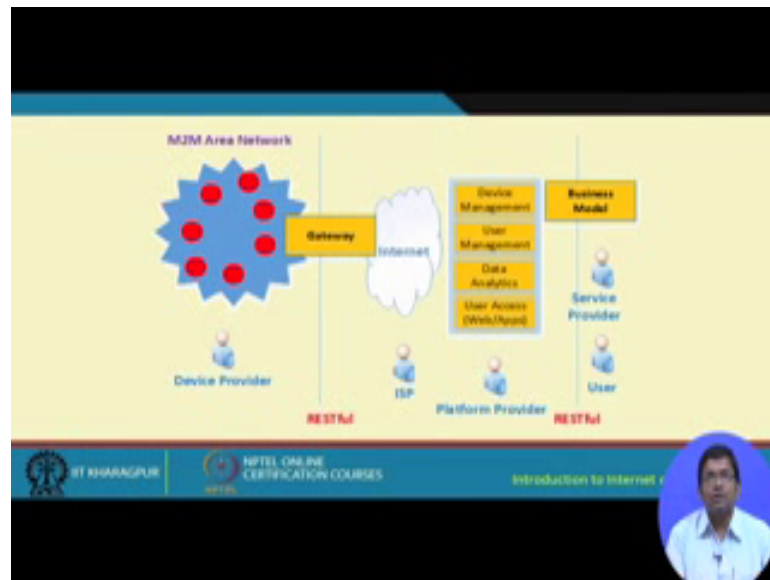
M2M Area Network

Gateway

Internet

Device Management

User Management

Data Analytics

User Access (Web/Apps)

Business Model

Service Provider

User

Device Provider

ISP

Platform Provider

RESTful

RESTful

IIT KHARAGPUR

NPTEL ONLINE CERTIFICATION COURSES

NPTEL

Introduction to Internet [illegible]